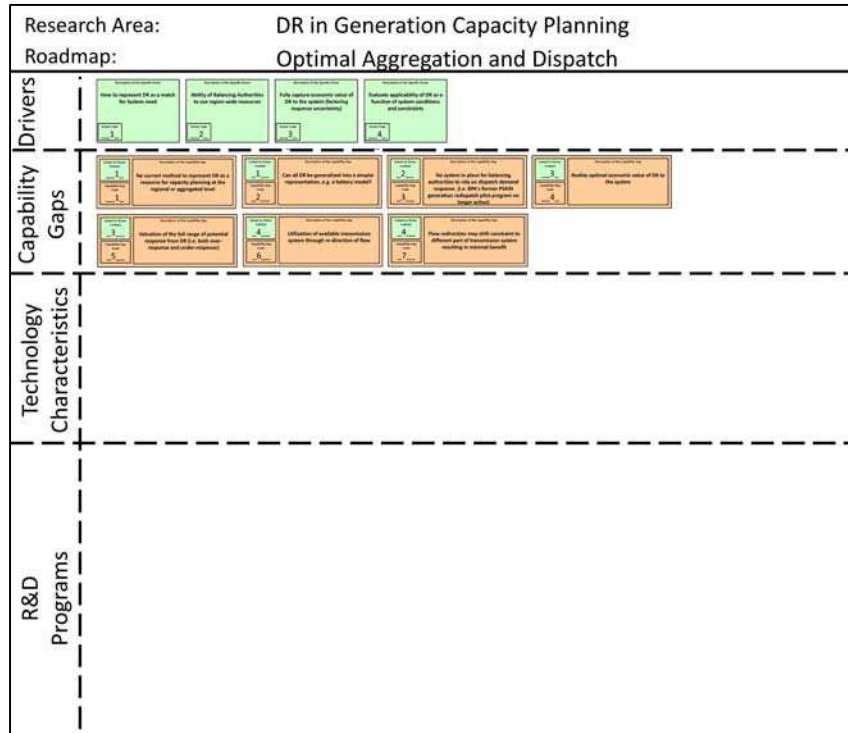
Research Area: DR in Generation Capacity Planning
Roadmap: Optimal Aggregation and Dispatch

Drivers

How to represent DR as a match for system need
1

Ability of Balancing Authorities to use region wide resources
2

Fully capture economic value of DR to the system (balancing response uncertainty)
3

Evaluate applicability of DR as a function of system conditions and constraints
4

Capability Gaps

1
1
No current method to represent DR as a resource for capacity planning at the regional or aggregated level

1
2
Can all DR be generalized into a simpler representation, e.g. a battery model?

2
3
No system in place for balancing authorities to rely on dispatch demand response. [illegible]

3
4
Realize optimal economic value of DR to the system

3
5
Valuation of the full range of potential response from DR (i.e. both over-response and under-response)

4
6
Utilization of available transmission system through re-direction of flow

4
7
Flow redirection may shift constraint to different part of transmission system resulting in minimal benefit

Technology Characteristics

R&D Programs